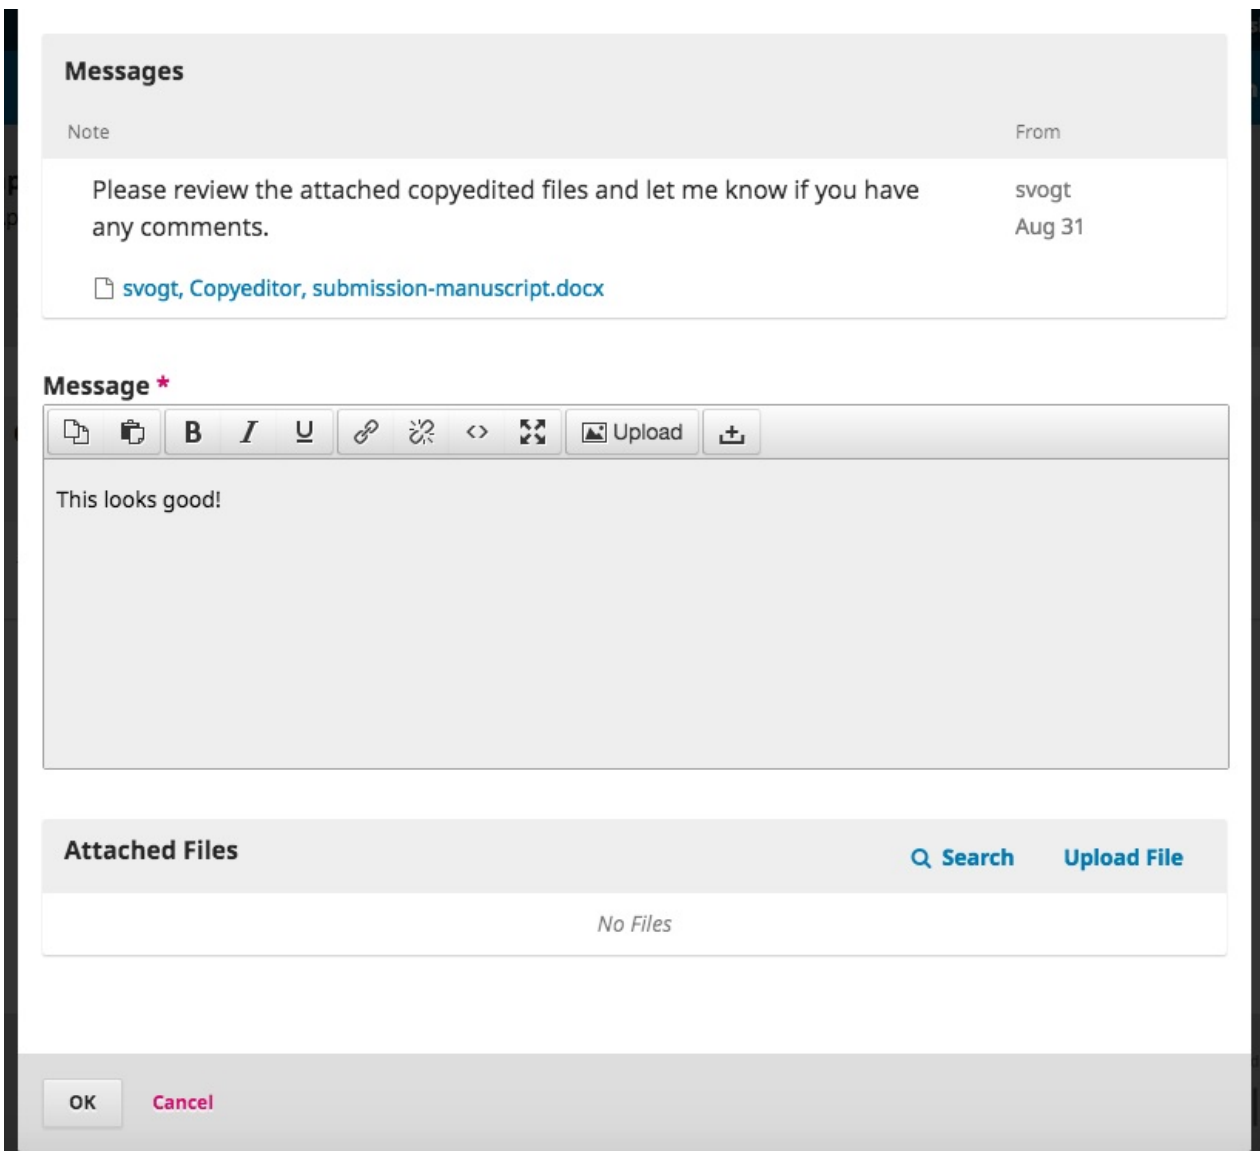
Messages

| Note | From |
|---|---|
| Please review the attached copyedited files and let me know if you have any comments. svogt, Copyeditor, submission-manuscript.docx | svogt Aug 31 |

Message *

B I U Upload

This looks good!

Attached Files

Search Upload File

No Files

OK Cancel